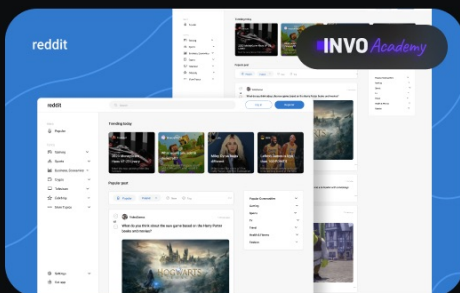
reddit

INVO Academy

reddit

Popular

Gaming
Sports
Business, Economics
Crypto
Television
Celebrity
More Topics

Trending today

Popular post

Popular
Hot
New
Top

What do you think about the new game based on the Harry Potter books and movies?

HOGWARTS

Popular Communities
Gaming
Sports
TV
Travel
Health & Fitness
Fashion

Log in
Sign up

Settings
Log out